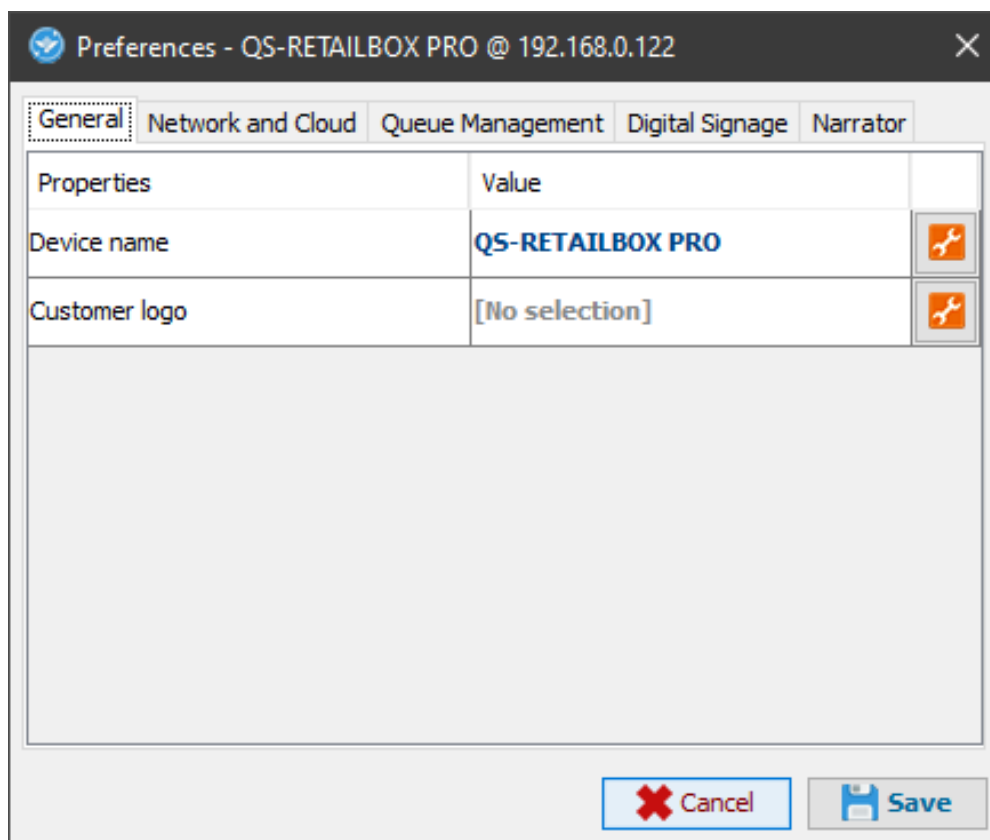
Preferences - QS-RETAILBOX PRO @ 192.168.0.122

General | Network and Cloud | Queue Management | Digital Signage | Narrator

| Properties | Value |
|---|---|
| Device name | QS-RETAILBOX PRO |
| Customer logo | [No selection] |

Cancel
Save